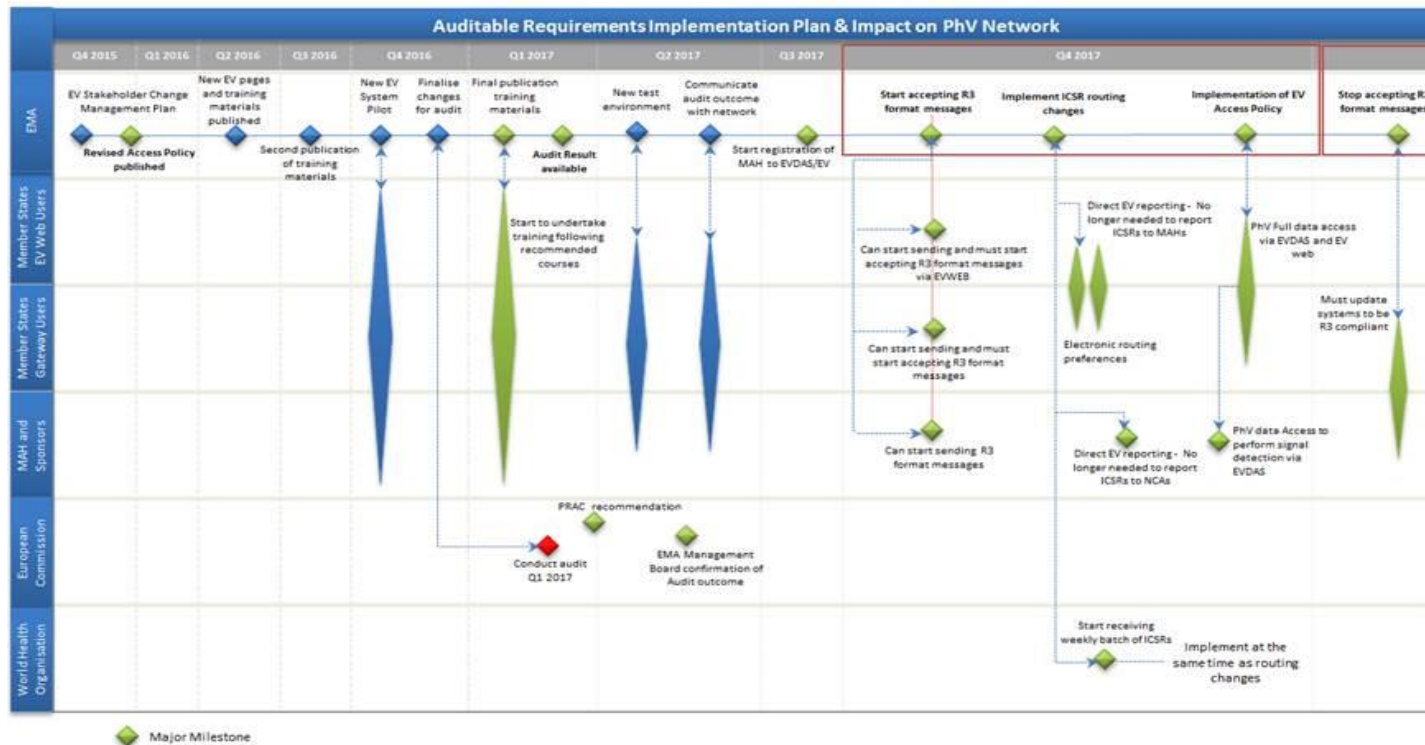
Auditable Requirements Implementation Plan & Impact on PhV Network

Q4 2015
Q1 2016
Q2 2016
Q3 2016
Q4 2016
Q1 2017
Q2 2017
Q3 2017
Q4 2017

EMA

EV Stakeholder Change Management Plan
Revised Access Policy published
New EV pages and training materials published
Second publication of training materials
New EV System Pilot
Finalise changes for audit
Final publication training materials
Audit Result available
New test environment
Communicate audit outcome with network
Start registration of MAH to EVDAS/EV
Start accepting R3 format messages
Implement ICSR routing changes
Implementation of EV Access Policy
Stop accepting R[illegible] format message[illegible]

Member States EV Web Users

Start to undertake training following recommended courses
Can start sending and must start accepting R3 format messages via EVWEB
Direct EV reporting - No longer needed to report ICSRs to MAHs
PhV Full data access via EVDAS and EV web

Member States Gateway Users

Can start sending and must start accepting R3 format messages
Electronic routing preferences
Must update systems to be R3 compliant

MAH and Sponsors

Can start sending R3 format messages
Direct EV reporting - No longer needed to report ICSRs to NCAs
PhV data Access to perform signal detection via EVDAS

European Commission

PRAC recommendation
Conduct audit Q1 2017
EMA Management Board confirmation of Audit outcome

World Health Organisation

Start receiving weekly batch of ICSRs
Implement at the same time as routing changes

Major Milestone